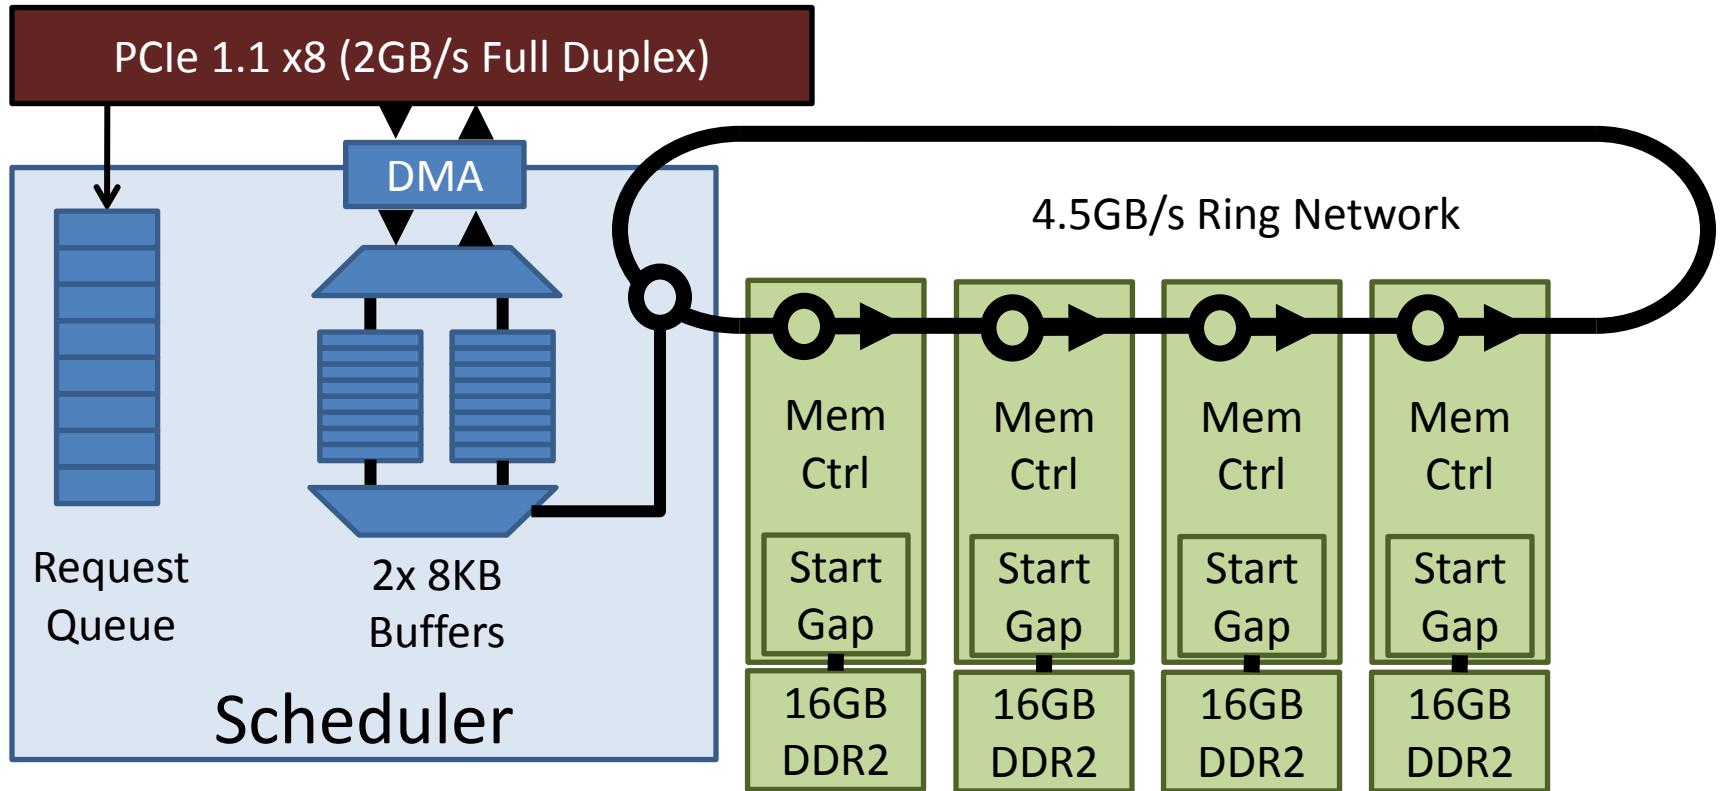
PCIe 1.1 x8 (2GB/s Full Duplex)

DMA

4.5GB/s Ring Network

Request Queue

2x 8KB Buffers

Scheduler

Mem Ctrl

Start Gap

16GB DDR2

Mem Ctrl

Start Gap

16GB DDR2

Mem Ctrl

Start Gap

16GB DDR2

Mem Ctrl

Start Gap

16GB DDR2